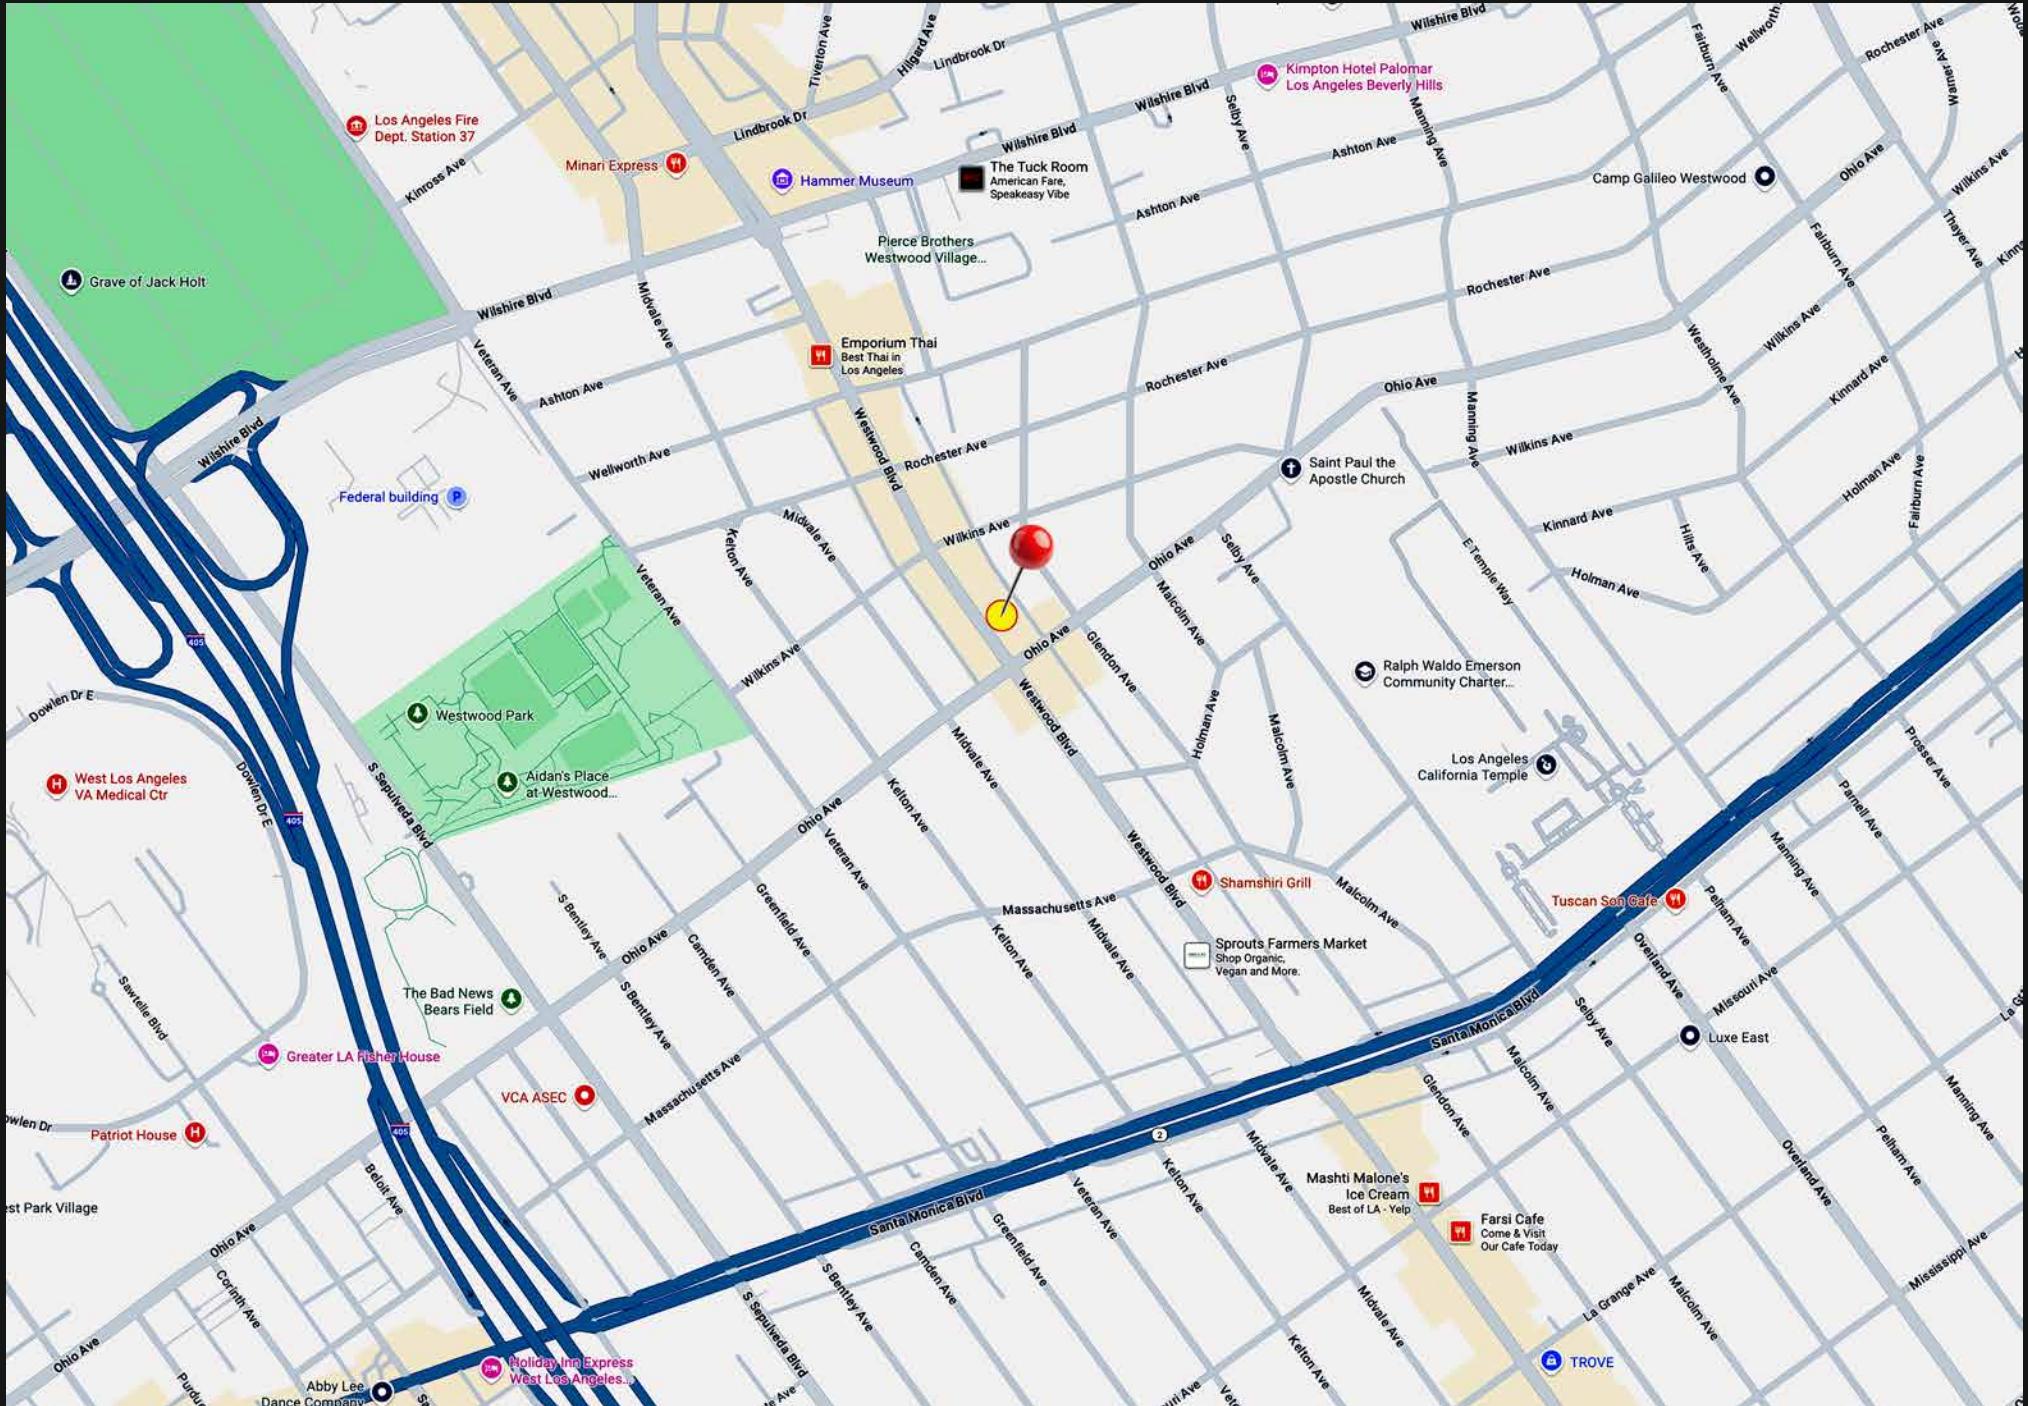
Wilshire Blvd
Lindbrook Dr
Tiverton Ave
Hilgard Ave
Kimpton Hotel Palomar Los Angeles Beverly Hills
Wellworth
Fairburn Ave
Rochester Ave
Manning Ave
Los Angeles Fire Dept. Station 37
Kinross Ave
Minari Express
Lindbrook Dr
Hammer Museum
Wilshire Blvd
The Tuck Room
American Fare, Speakeasy Vibe
Wilshire Blvd
Selby Ave
Manning Ave
Ashton Ave
Ashton Ave
Camp Galileo Westwood
Ohio Ave
Wilkins Ave
Thayer Ave
Grave of Jack Holt
Pierce Brothers Westwood Village...
Wilshire Blvd
Midvale Ave
Rochester Ave
Fairburn Ave
Emporium Thai
Best Thai in Los Angeles
Veteran Ave
Ashton Ave
Westholme Ave
Wilkins Ave
Rochester Ave
Ohio Ave
Kinnard Ave
Wilshire Blvd
Westwood Blvd
Rochester Ave
Manning Ave
Wilkins Ave
Wellworth Ave
Saint Paul the Apostle Church
Holman Ave
Fairburn Ave
Federal building
Midvale Ave
Wilkins Ave
Ohio Ave
Selby Ave
E Temple Way
Kinnard Ave
Hills Ave
Kelton Ave
Veteran Ave
Holman Ave
405
Malcolm Ave
Wilkins Ave
Ohio Ave
Glendon Ave
Ralph Waldo Emerson Community Charter...
Dowlen Dr E
Westwood Park
Westwood Blvd
Holman Ave
Malcolm Ave
Midvale Ave
West Los Angeles VA Medical Ctr
Dowlen Dr E
Aidan's Place at Westwood...
Los Angeles California Temple
Prosser Ave
405
S Sepulveda Blvd
Ohio Ave
Kelton Ave
Veteran Ave
Parnell Ave
Westwood Blvd
Manning Ave
Shamshiri Grill
Malcolm Ave
Tuscan Son Cafe
Massachusetts Ave
S Bentley Ave
Greenfield Ave
Kelton Ave
Midvale Ave
Pelham Ave
Sprouts Farmers Market
Shop Organic, Vegan and More.
Overland Ave
Ohio Ave
Camden Ave
Sawtelle Blvd
The Bad News Bears Field
S Bentley Ave
Missouri Ave
Selby Ave
Luxe East
Santa Monica Blvd
Greater LA Fisher House
Malcolm Ave
Massachusetts Ave
Glendon Ave
VCA ASEC
Manning Ave
wlen Dr
Patriot House
405
2
Midvale Ave
Pelham Ave
Kelton Ave
Overland Ave
Beloit Ave
Veteran Ave
Mashti Malone's Ice Cream
Best of LA - Yelp
st Park Village
Farsi Cafe
Come & Visit Our Cafe Today
Ohio Ave
Santa Monica Blvd
Greenfield Ave
Mississippi Ave
Corinth Ave
Camden Ave
S Bentley Ave
La Grange Ave
Malcolm Ave
Midvale Ave
S Sepulveda Blvd
Ohio Ave
Holiday Inn Express West Los Angeles...
Kelton Ave
TROVE
Abby Lee Dance Company